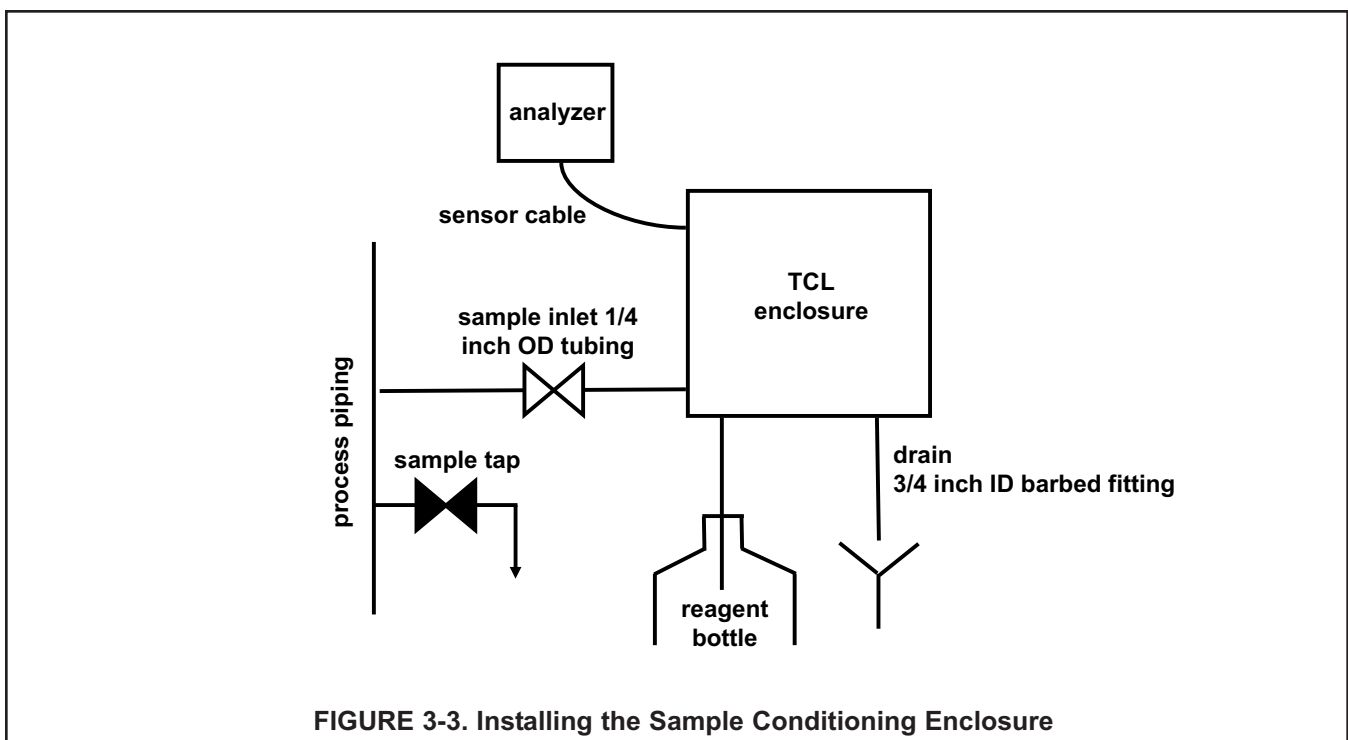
analyzer

sensor cable

TCL enclosure

sample inlet 1/4 inch OD tubing

process piping

sample tap

drain
3/4 inch ID barbed fitting

reagent bottle

FIGURE 3-3. Installing the Sample Conditioning Enclosure